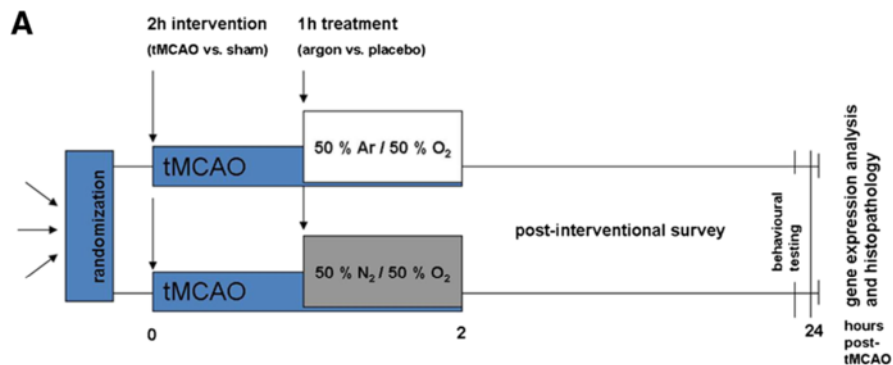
A

2h intervention
(tMCAO vs. sham)

1h treatment
(argon vs. placebo)

randomization

tMCAO

50 % Ar / 50 % $O_2$

tMCAO

50 % $N_2$ / 50 % $O_2$

post-interventional survey

behavioural testing

gene expression analysis and histopathology

0

2

24

hours post-tMCAO